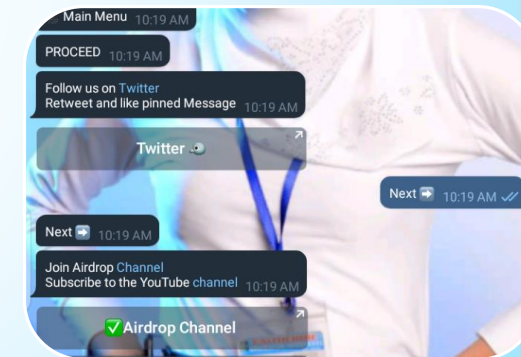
Main Menu 10:19 AM

PROCEED 10:19 AM

Follow us on Twitter
Retweet and like pinned Message 10:19 AM

Twitter

Next ➡ 10:19 AM

Next ➡ 10:19 AM

Join Airdrop Channel
Subscribe to the YouTube channel 10:19 AM

✅Airdrop Channel